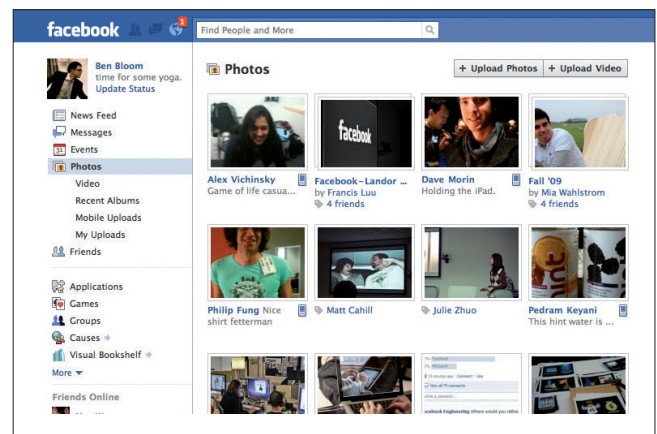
facebook 1 Find People and More

Ben Bloom
time for some yoga.
Update Status

News Feed
Messages
Events
Photos
Video
Recent Albums
Mobile Uploads
My Uploads
Friends

Applications
Games
Groups
Causes
Visual Bookshelf
More

Friends Online

Photos

+ Upload Photos + Upload Video

Alex Vichinsky Game of life casua...

Facebook–Landor ... by Francis Luu 4 friends

Dave Morin Holding the iPad.

Fall '09 by Mia Wahlstrom 4 friends

Philip Fung Nice shirt fetterman

Matt Cahill

Julie Zhuo

Pedram Keyani This hint water is ...